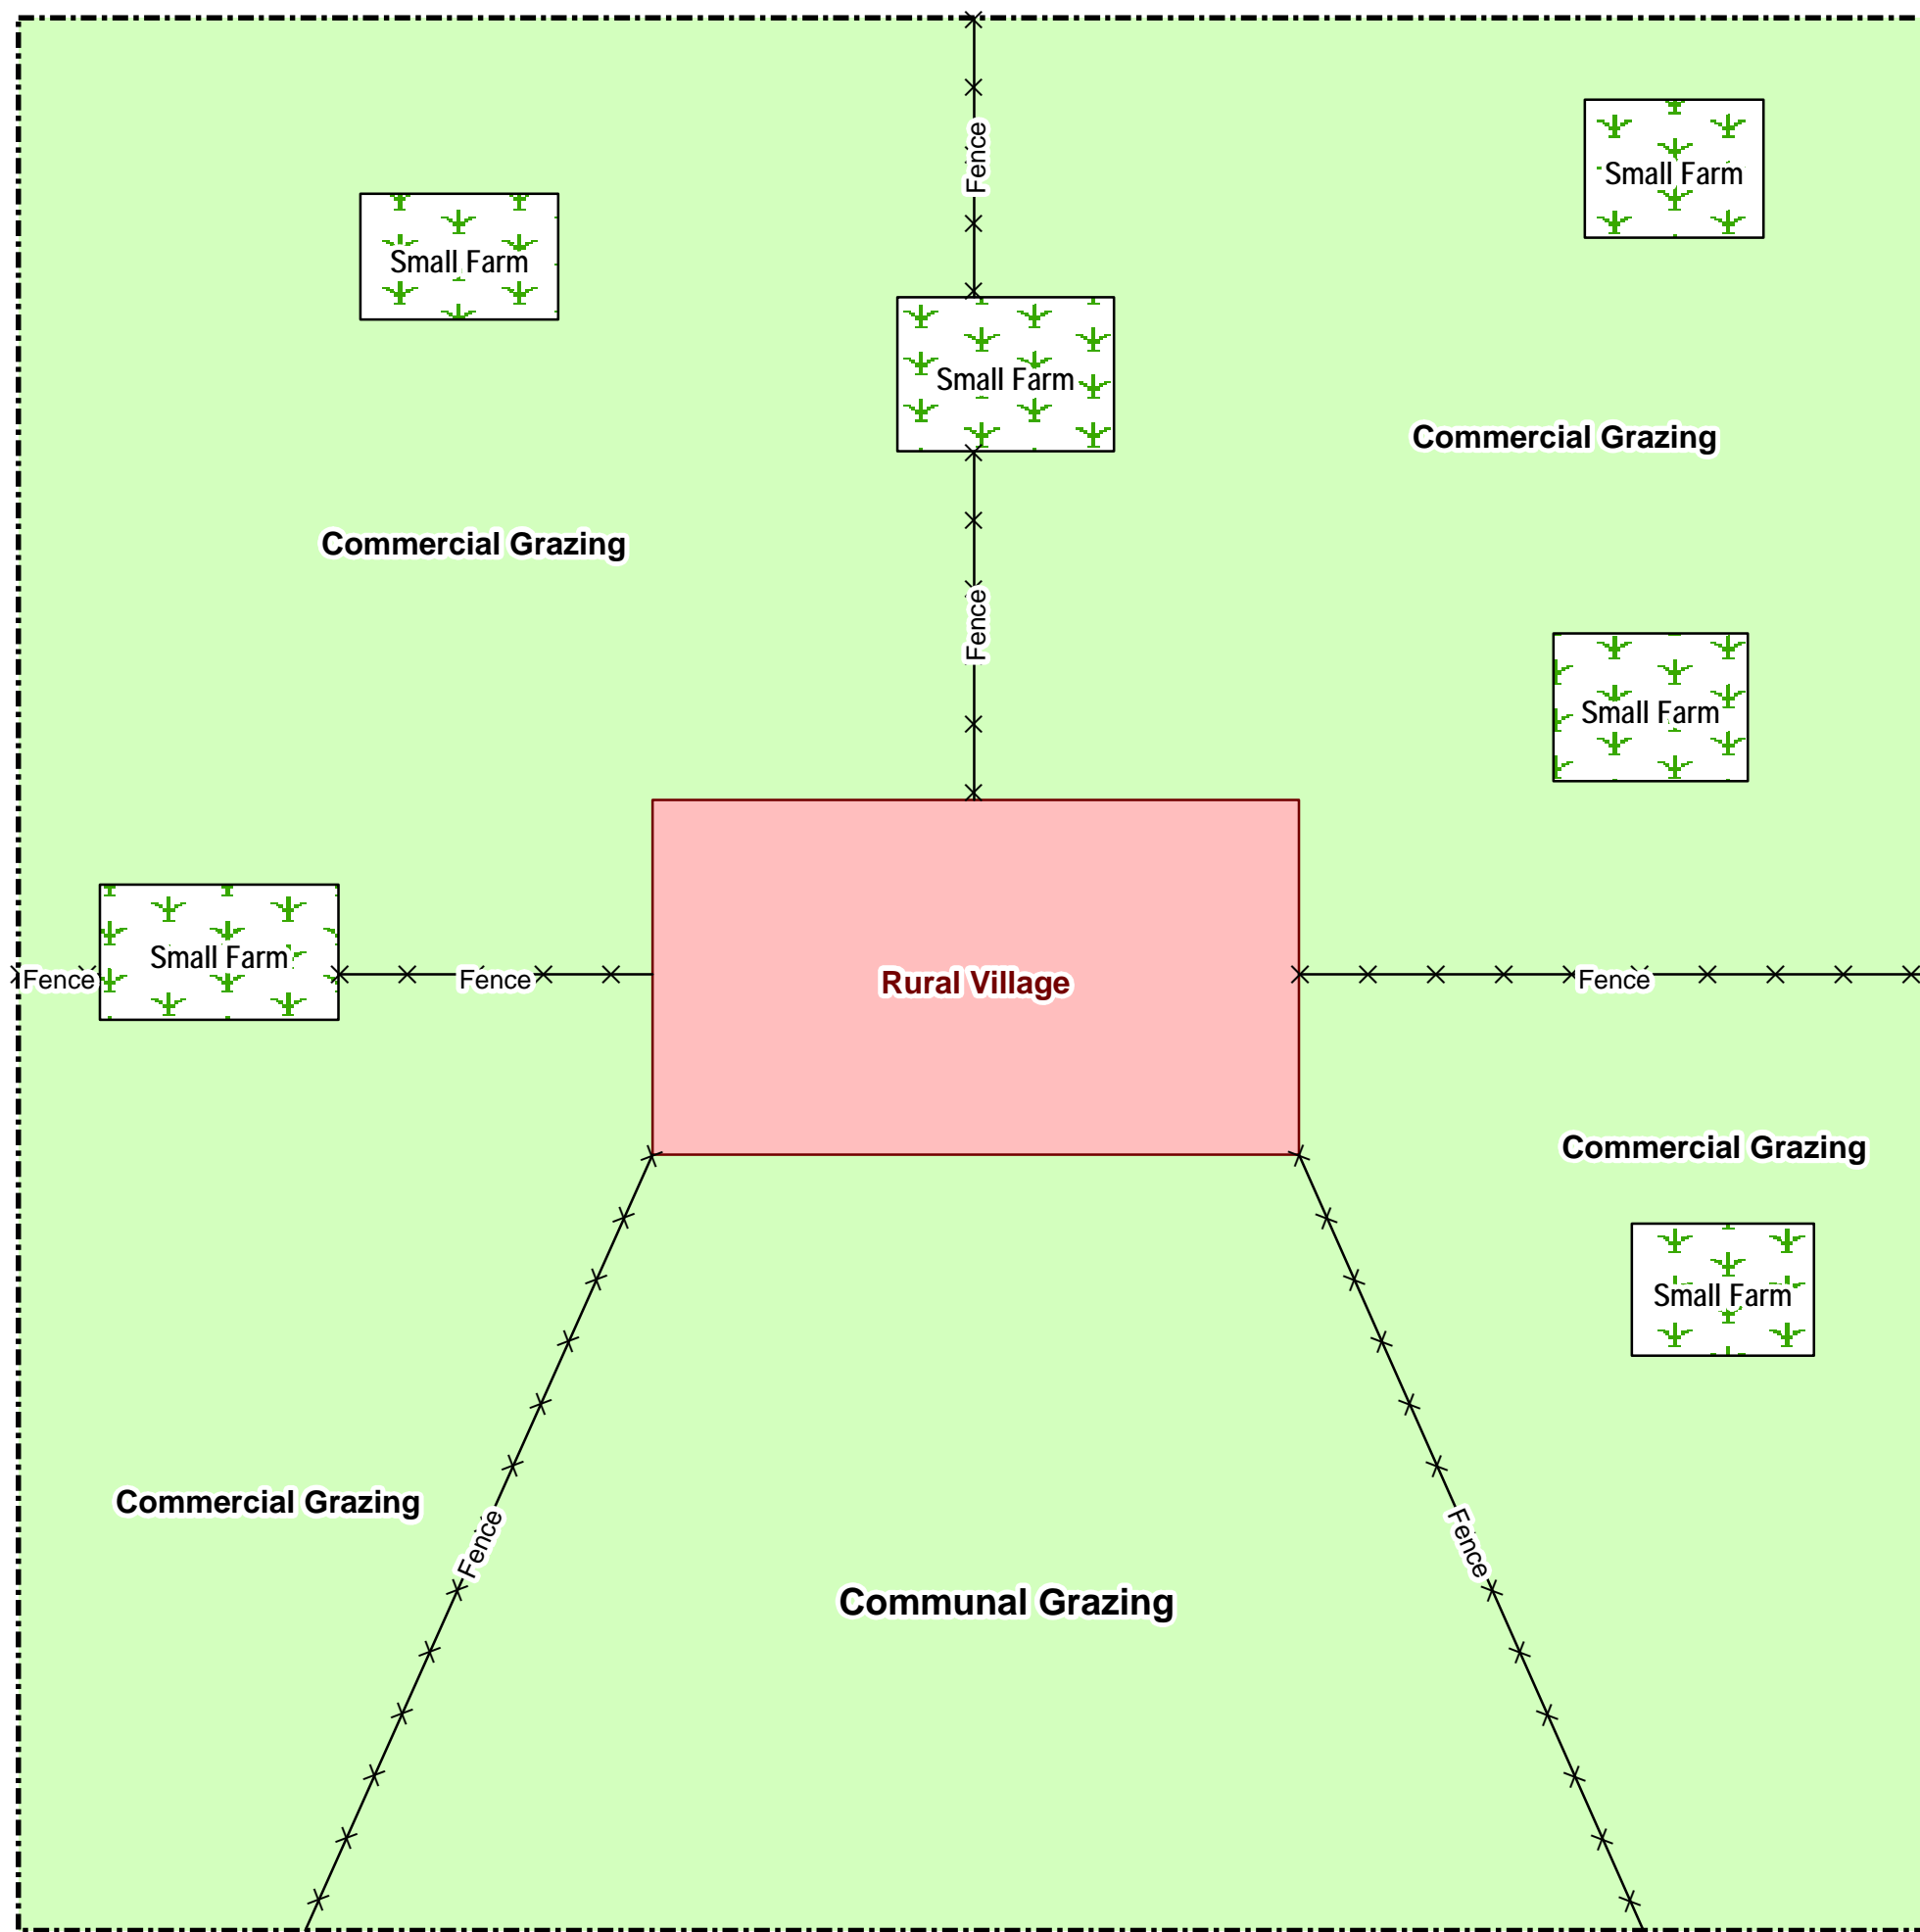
Fence

Small Farm

Small Farm

Small Farm

Commercial Grazing

Commercial Grazing

Fence

Small Farm

Small Farm

Fence

Fence

Rural Village

Fence

Commercial Grazing

Small Farm

Commercial Grazing

Fence

Fence

Communal Grazing